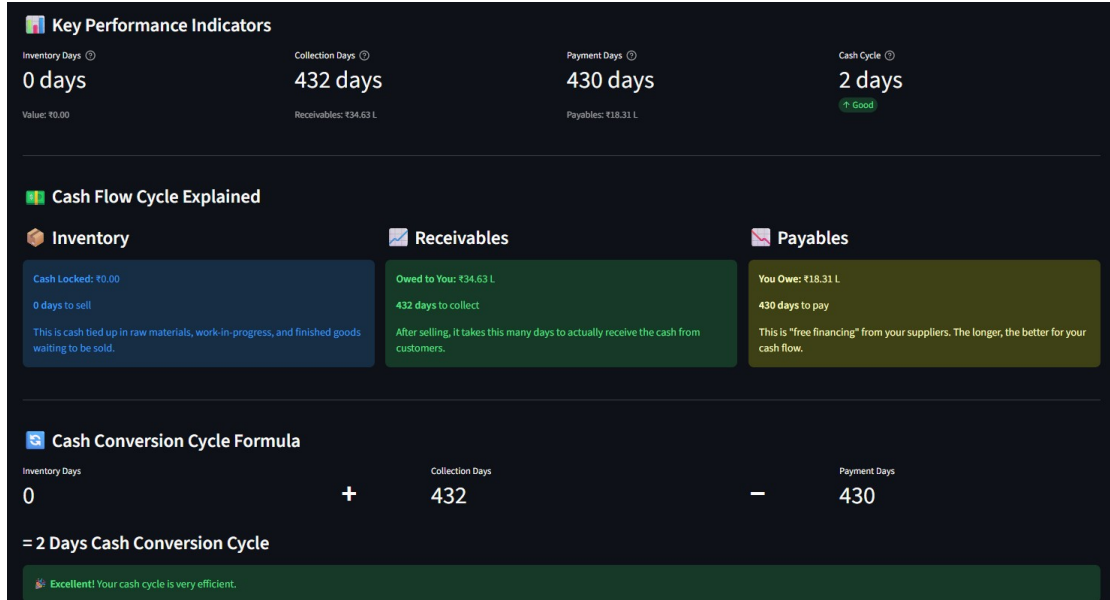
Key Performance Indicators

Inventory Days ⓘ
0 days
Value: ₹0.00

Collection Days ⓘ
432 days
Receivables: ₹34.63 L

Payment Days ⓘ
430 days
Payables: ₹18.31 L

Cash Cycle ⓘ
2 days
↑ Good

Cash Flow Cycle Explained

Inventory

Cash Locked: ₹0.00

0 days to sell

This is cash tied up in raw materials, work-in-progress, and finished goods waiting to be sold.

Receivables

Owed to You: ₹34.63 L

432 days to collect

After selling, it takes this many days to actually receive the cash from customers.

Payables

You Owe: ₹18.31 L

430 days to pay

This is "free financing" from your suppliers. The longer, the better for your cash flow.

Cash Conversion Cycle Formula

Inventory Days
0

+

Collection Days
432

−

Payment Days
430

= 2 Days Cash Conversion Cycle

Excellent! Your cash cycle is very efficient.